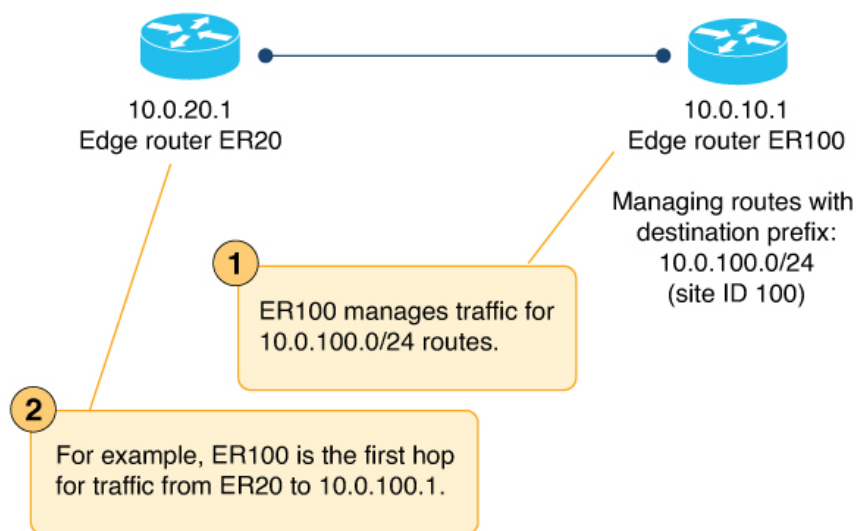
10.0.20.1
Edge router ER20

10.0.10.1
Edge router ER100

Managing routes with destination prefix: 10.0.100.0/24 (site ID 100)

1
ER100 manages traffic for 10.0.100.0/24 routes.

2
For example, ER100 is the first hop for traffic from ER20 to 10.0.100.1.